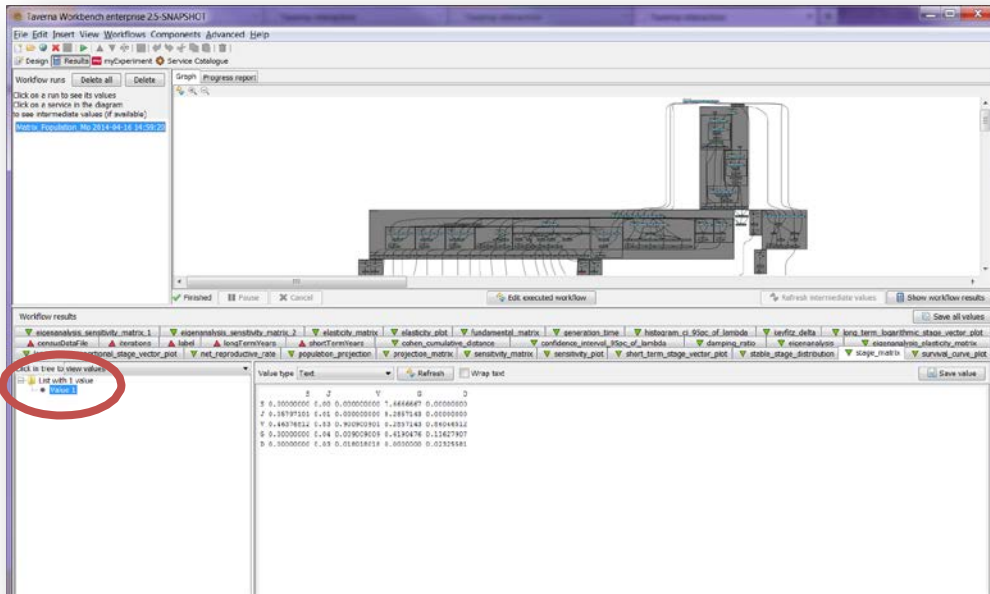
Taverna Workbench enterprise 2.5-SNAPSHOT

File Edit Insert View Workflows Components Advanced Help

Design Results myExperiment Service Catalogue

Workflow runs Delete all Delete

Click on a run to see its values
Click on a service in the diagram
to see intermediate values (if available)

Matrix_Population_Mo 2014-04-16 14:59:20

Graph Progress report

Finished Pause Cancel

Edit executed workflow

Refresh intermediate values Show workflow results

Workflow results

Save all values

eigenanalysis_sensitivity_matrix_1 eigenanalysis_sensitivity_matrix_2 elasticity_matrix elasticity_plot fundamental_matrix generation_time histogram_ci_95pc_of_lambda keyfitz_delta long_term_logarithmic_stage_vector_plot

censusDataFile iterations label longTermYears shortTermYears cohen_cumulative_distance confidence_interval_95pc_of_lambda damping_ratio eigenanalysis eigenanalysis_elasticity_matrix

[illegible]ortional_stage_vector_plot net_reproductive_rate population_projection projection_matrix sensitivity_matrix sensitivity_plot short_term_stage_vector_plot stable_stage_distribution stage_matrix survival_curve_plot

Click in tree to view values

List with 1 value
Value 1

Value type Text Refresh Wrap text Save value

S J V G D
S 0.00000000 0.00 0.000000000 7.6666667 0.00000000
J 0.38797101 0.01 0.000000000 0.2857143 0.00000000
V 0.46376812 0.03 0.900900901 0.2857143 0.84046512
G 0.00000000 0.04 0.009009009 0.0190476 0.13627907
D 0.00000000 0.05 0.018018018 0.0000000 0.02325581